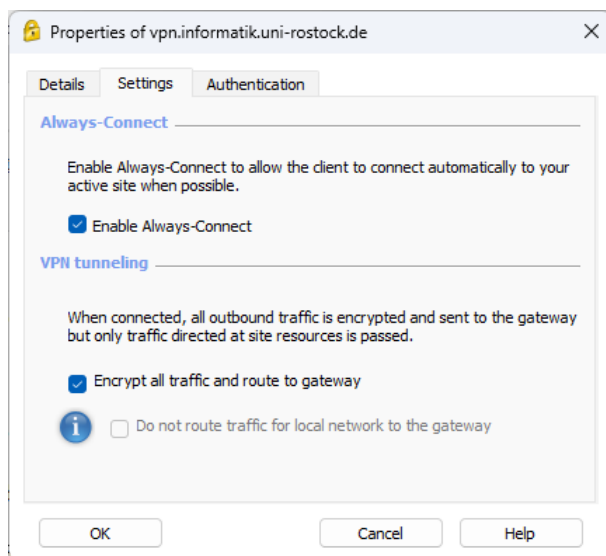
Properties of vpn.informatik.uni-rostock.de

Details | Settings | Authentication

Always-Connect

Enable Always-Connect to allow the client to connect automatically to your active site when possible.

Enable Always-Connect

VPN tunneling

When connected, all outbound traffic is encrypted and sent to the gateway but only traffic directed at site resources is passed.

Encrypt all traffic and route to gateway

Do not route traffic for local network to the gateway

OK | Cancel | Help